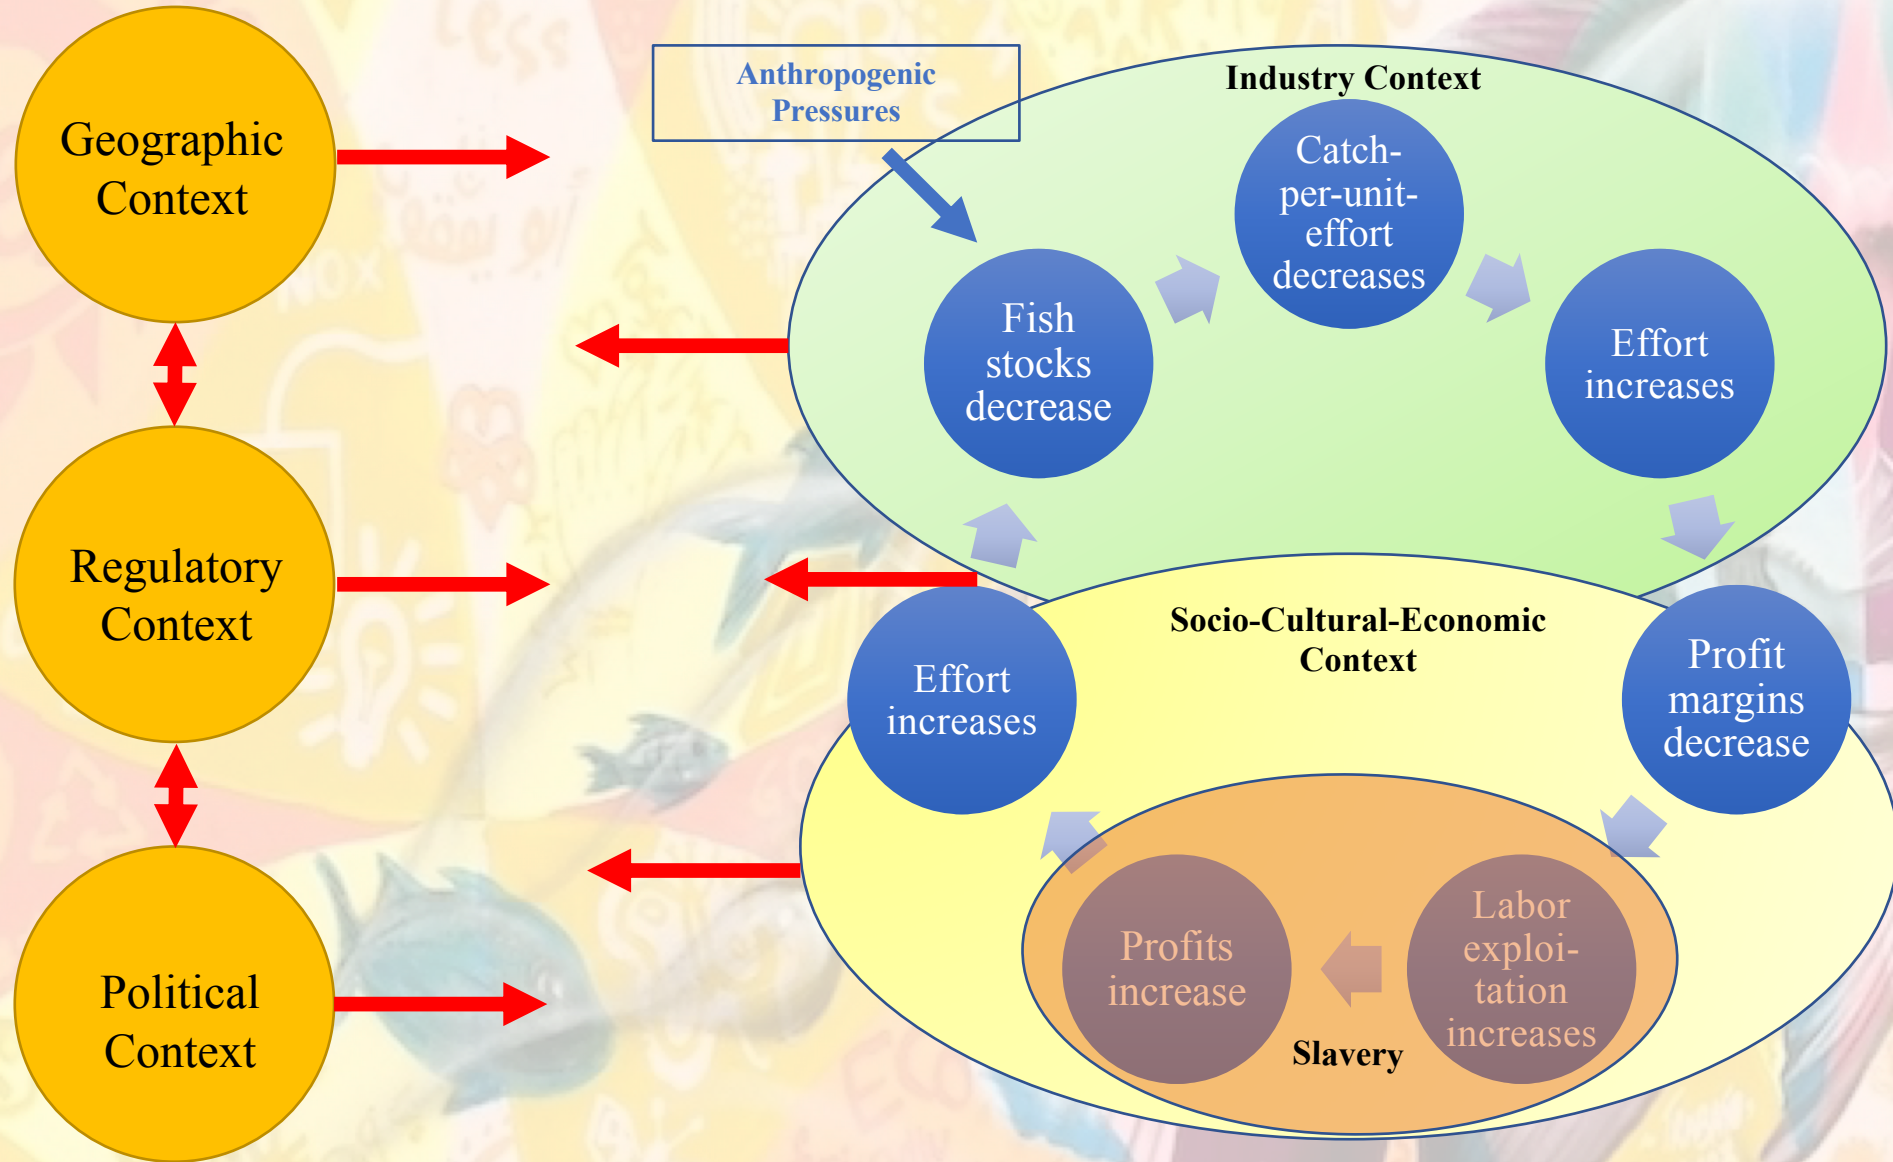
Geographic Context

Regulatory Context

Political Context

Anthropogenic Pressures

Industry Context

Fish stocks decrease

Catch-per-unit-effort decreases

Effort increases

Socio-Cultural-Economic Context

Effort increases

Profit margins decrease

Profits increase

Labor exploitation increases

Slavery